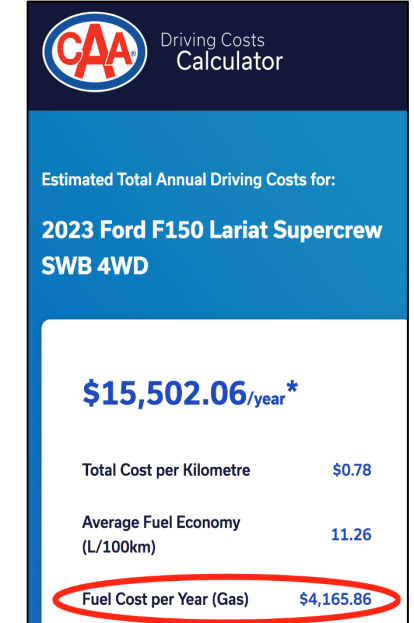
CAA Driving Costs Calculator

Estimated Total Annual Driving Costs for:

2023 Ford F150 Lariat Supercrew SWB 4WD

$15,502.06/year*

| | |
|---|---|
| Total Cost per Kilometre | $0.78 |
| Average Fuel Economy (L/100km) | 11.26 |
| Fuel Cost per Year (Gas) | $4,165.86 |